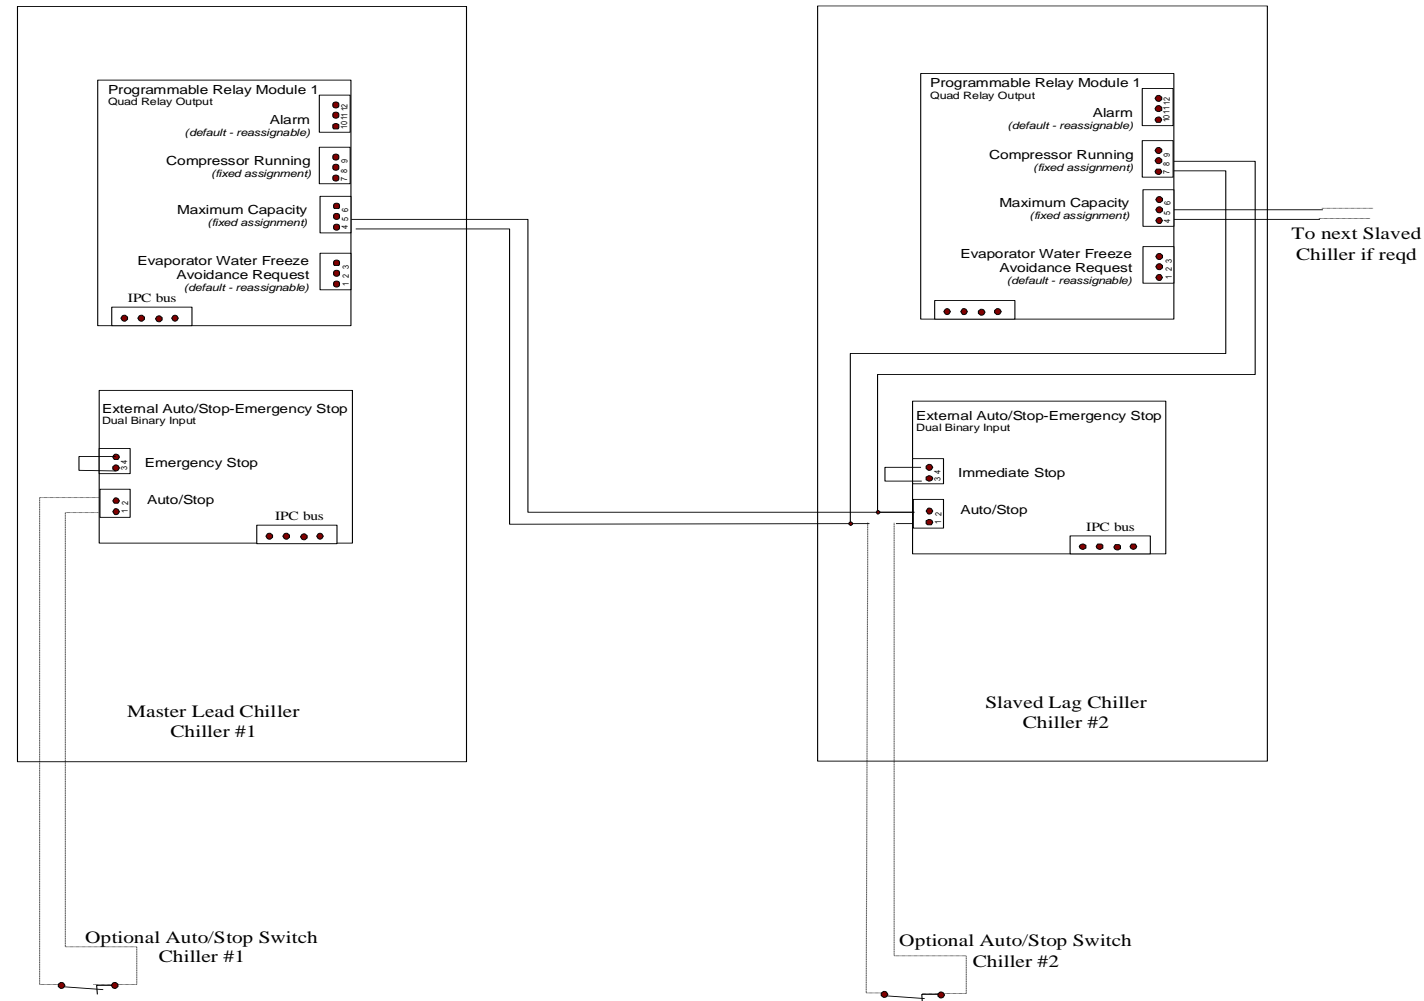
Programmable Relay Module 1
Quad Relay Output

Alarm
(default - reassignable)
10 11 12

Compressor Running
(fixed assignment)
7 8 9

Maximum Capacity
(fixed assignment)
4 5 6

Evaporator Water Freeze
Avoidance Request
(default - reassignable)
1 2 3

IPC bus

External Auto/Stop-Emergency Stop
Dual Binary Input

Emergency Stop
3 4

Auto/Stop
1 2

IPC bus

Master Lead Chiller
Chiller #1

Optional Auto/Stop Switch
Chiller #1

Programmable Relay Module 1
Quad Relay Output

Alarm
(default - reassignable)
10 11 12

Compressor Running
(fixed assignment)
7 8 9

Maximum Capacity
(fixed assignment)
4 5 6

Evaporator Water Freeze
Avoidance Request
(default - reassignable)
1 2 3

To next Slaved
Chiller if reqd

External Auto/Stop-Emergency Stop
Dual Binary Input

Immediate Stop
3 4

Auto/Stop
1 2

IPC bus

Slaved Lag Chiller
Chiller #2

Optional Auto/Stop Switch
Chiller #2